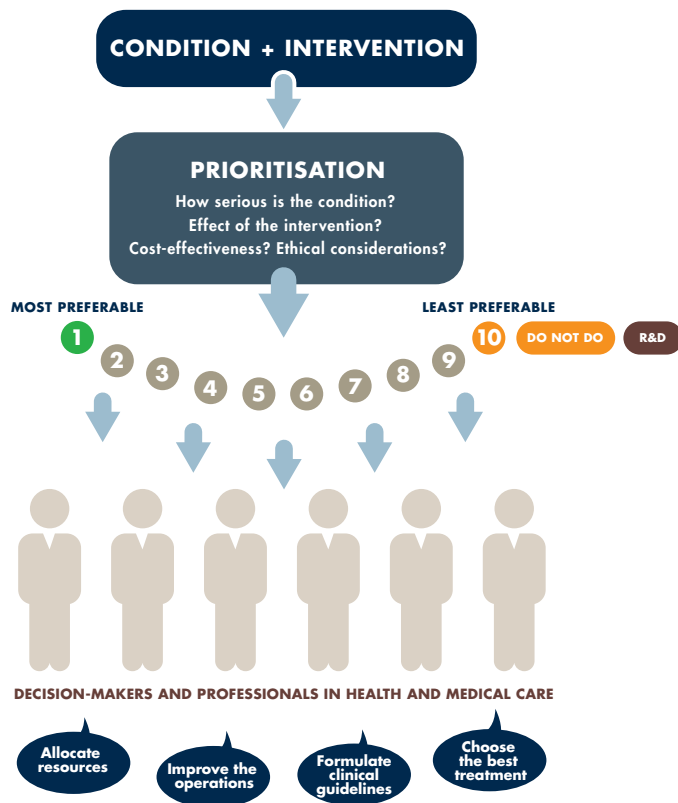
CONDITION + INTERVENTION

PRIORITISATION

How serious is the condition?
Effect of the intervention?
Cost-effectiveness? Ethical considerations?

MOST PREFERABLE

LEAST PREFERABLE

1 2 3 4 5 6 7 8 9 10

DO NOT DO

R&D

DECISION-MAKERS AND PROFESSIONALS IN HEALTH AND MEDICAL CARE

Allocate resources

Improve the operations

Formulate clinical guidelines

Choose the best treatment